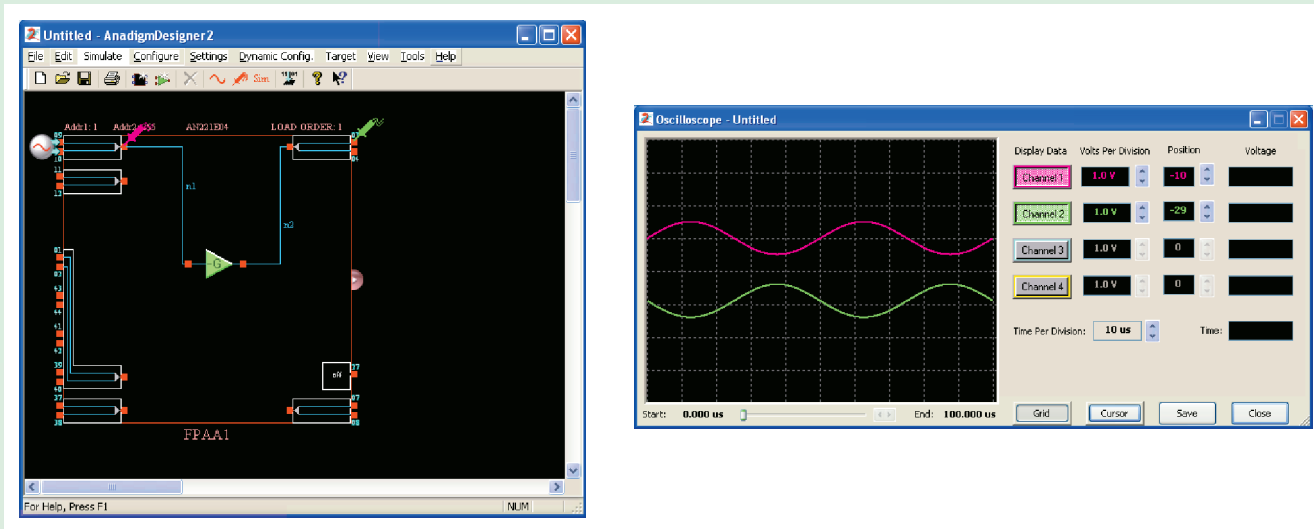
Untitled - AnadigmDesigner2

File Edit Simulate Configure Settings Dynamic Config. Target View Tools Help

Sim

Addr1: 1 Addr2: 55 AN221E04 LOAD ORDER: 1

n1

n2

G

FPAA1

For Help, Press F1 NUM

Oscilloscope - Untitled

Display Data Volts Per Division Position Voltage

Channel 1 1.0 V -10

Channel 2 1.0 V -29

Channel 3 1.0 V 0

Channel 4 1.0 V 0

Time Per Division: 10 us Time:

Start: 0.000 us End: 100.000 us

Grid Cursor Save Close